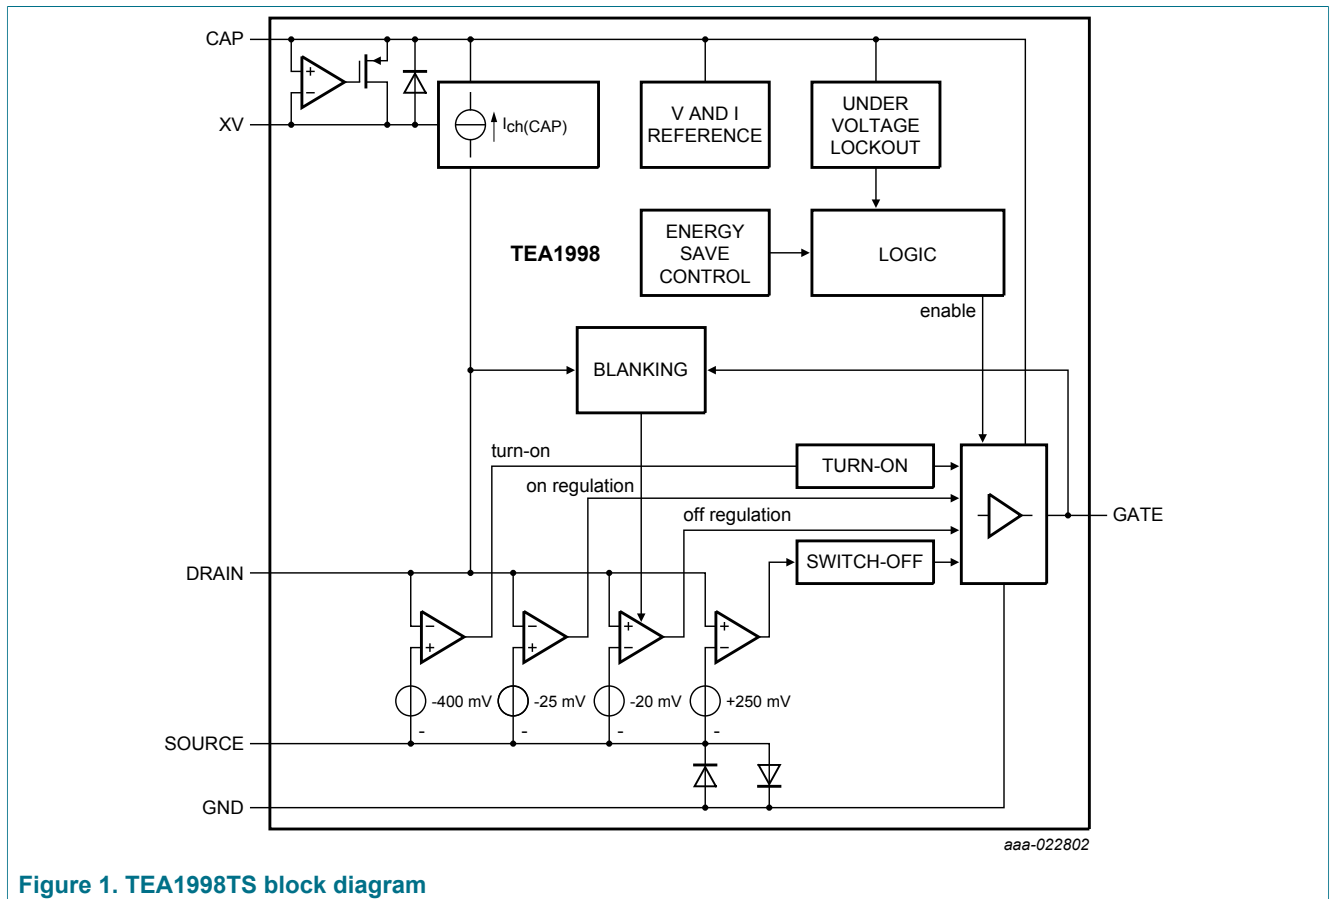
CAP

XV

$I_{ch(CAP)}$

V AND I REFERENCE

UNDER VOLTAGE LOCKOUT

TEA1998

ENERGY SAVE CONTROL

LOGIC

enable

BLANKING

turn-on

TURN-ON

on regulation

off regulation

GATE

SWITCH-OFF

DRAIN

-400 mV

-25 mV

-20 mV

+250 mV

SOURCE

GND

aaa-022802

Figure 1. TEA1998TS block diagram